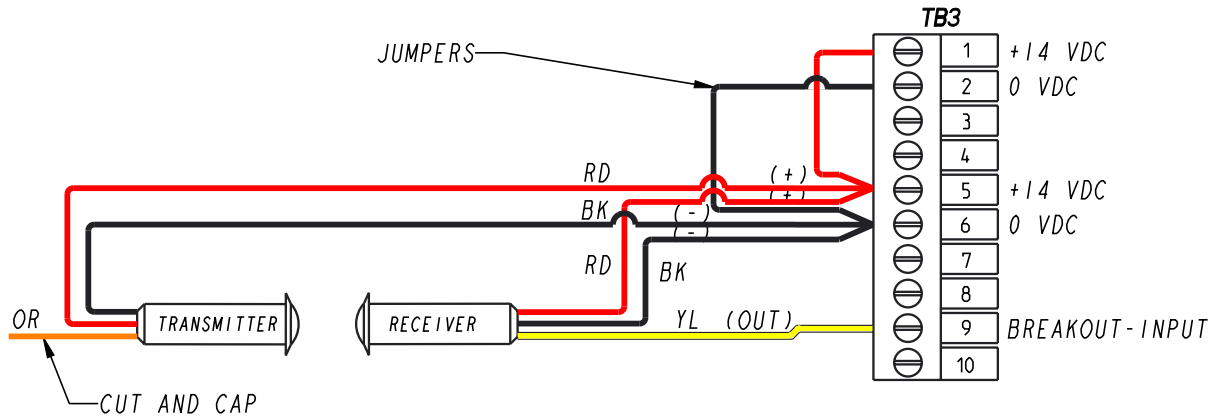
TB3

JUMPERS

| 1 | +14 VDC |
|---|---|
| 2 | 0 VDC |
| 3 | |
| 4 | |
| 5 | +14 VDC |
| 6 | 0 VDC |
| 7 | |
| 8 | |
| 9 | BREAKOUT-INPUT |
| 10 | |

RD
(+)
(+)
BK
(-)
(-)
RD
BK

OR
TRANSMITTER
RECEIVER
YL (OUT)

CUT AND CAP